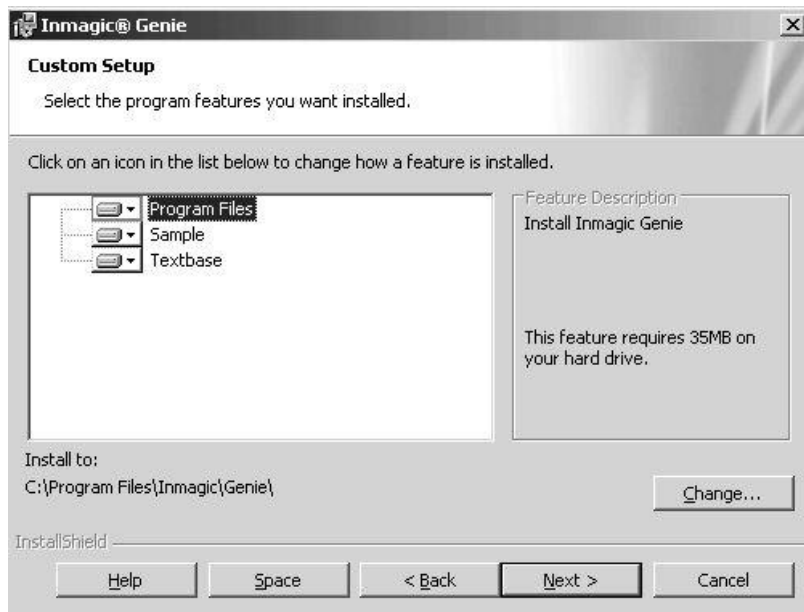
Inmagic® Genie

Custom Setup

Select the program features you want installed.

Click on an icon in the list below to change how a feature is installed.

Program Files
Sample
Textbase

Feature Description
Install Inmagic Genie

This feature requires 35MB on your hard drive.

Install to:
C:\Program Files\Inmagic\Genie\

Change...

InstallShield

Help
Space
< Back
Next >
Cancel